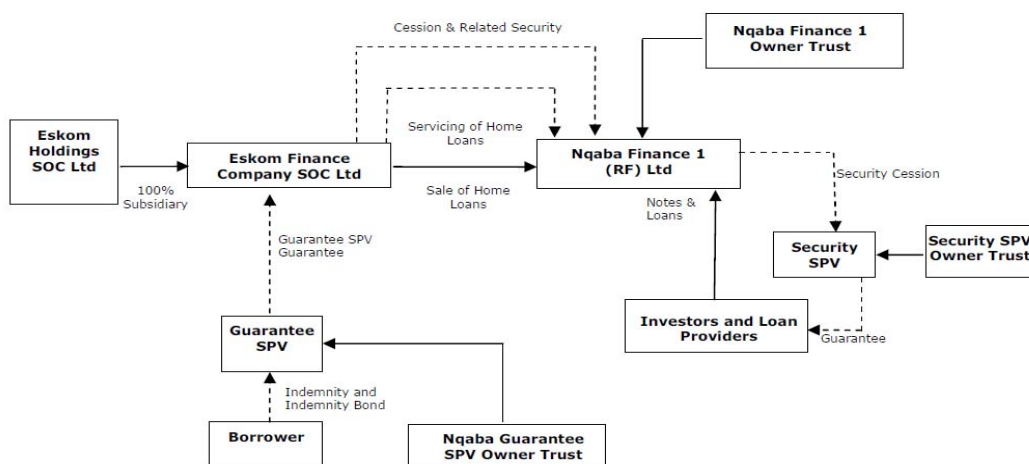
Cession & Related Security

Nqaba Finance 1 Owner Trust

Eskom Holdings SOC Ltd

100% Subsidiary

Eskom Finance Company SOC Ltd

Servicing of Home Loans

Sale of Home Loans

Nqaba Finance 1 (RF) Ltd

Security Cession

Notes & Loans

Guarantee SPV Guarantee

Security SPV

Security SPV Owner Trust

Investors and Loan Providers

Guarantee

Guarantee SPV

Indemnity and Indemnity Bond

Borrower

Nqaba Guarantee SPV Owner Trust